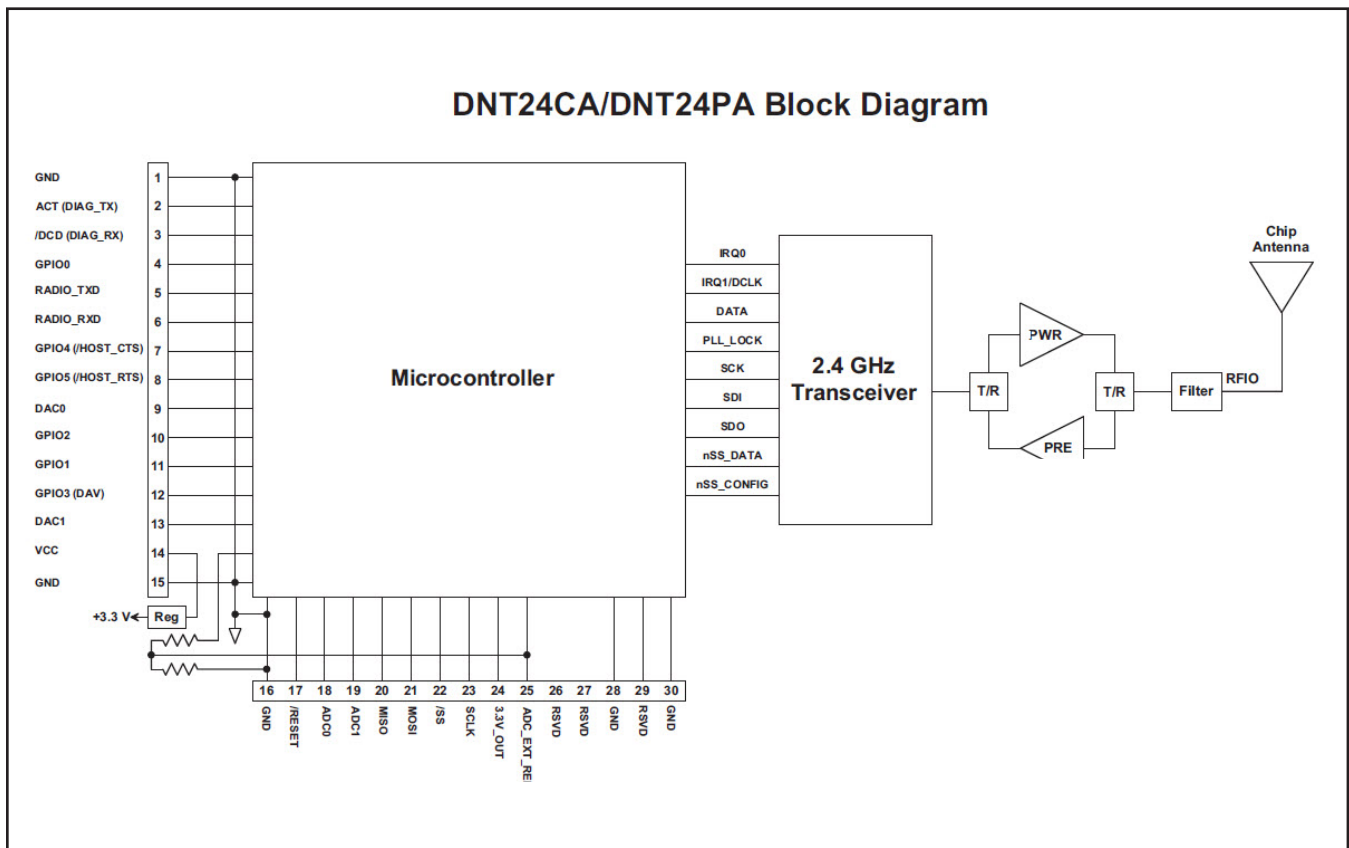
DNT24CA/DNT24PA Block Diagram

GND 1
ACT (DIAG_TX) 2
/DCD (DIAG_RX) 3
GPIO0 4
RADIO_TXD 5
RADIO_RXD 6
GPIO4 (/HOST_CTS) 7
GPIO5 (/HOST_RTS) 8
DAC0 9
GPIO2 10
GPIO1 11
GPIO3 (DAV) 12
DAC1 13
VCC 14
GND 15

+3.3 V Reg

Microcontroller

IRQ0
IRQ1/DCLK
DATA
PLL_LOCK
SCK
SDI
SDO
nSS_DATA
nSS_CONFIG

2.4 GHz Transceiver

T/R
PWR
PRE
T/R
Filter
RFIO
Chip Antenna

16 GND
17 /RESET
18 ADC0
19 ADC1
20 MISO
21 MOSI
22 /SS
23 SCLK
24 3.3V_OUT
25 ADC_EXT_RE
26 RSVD
27 RSVD
28 GND
29 RSVD
30 GND